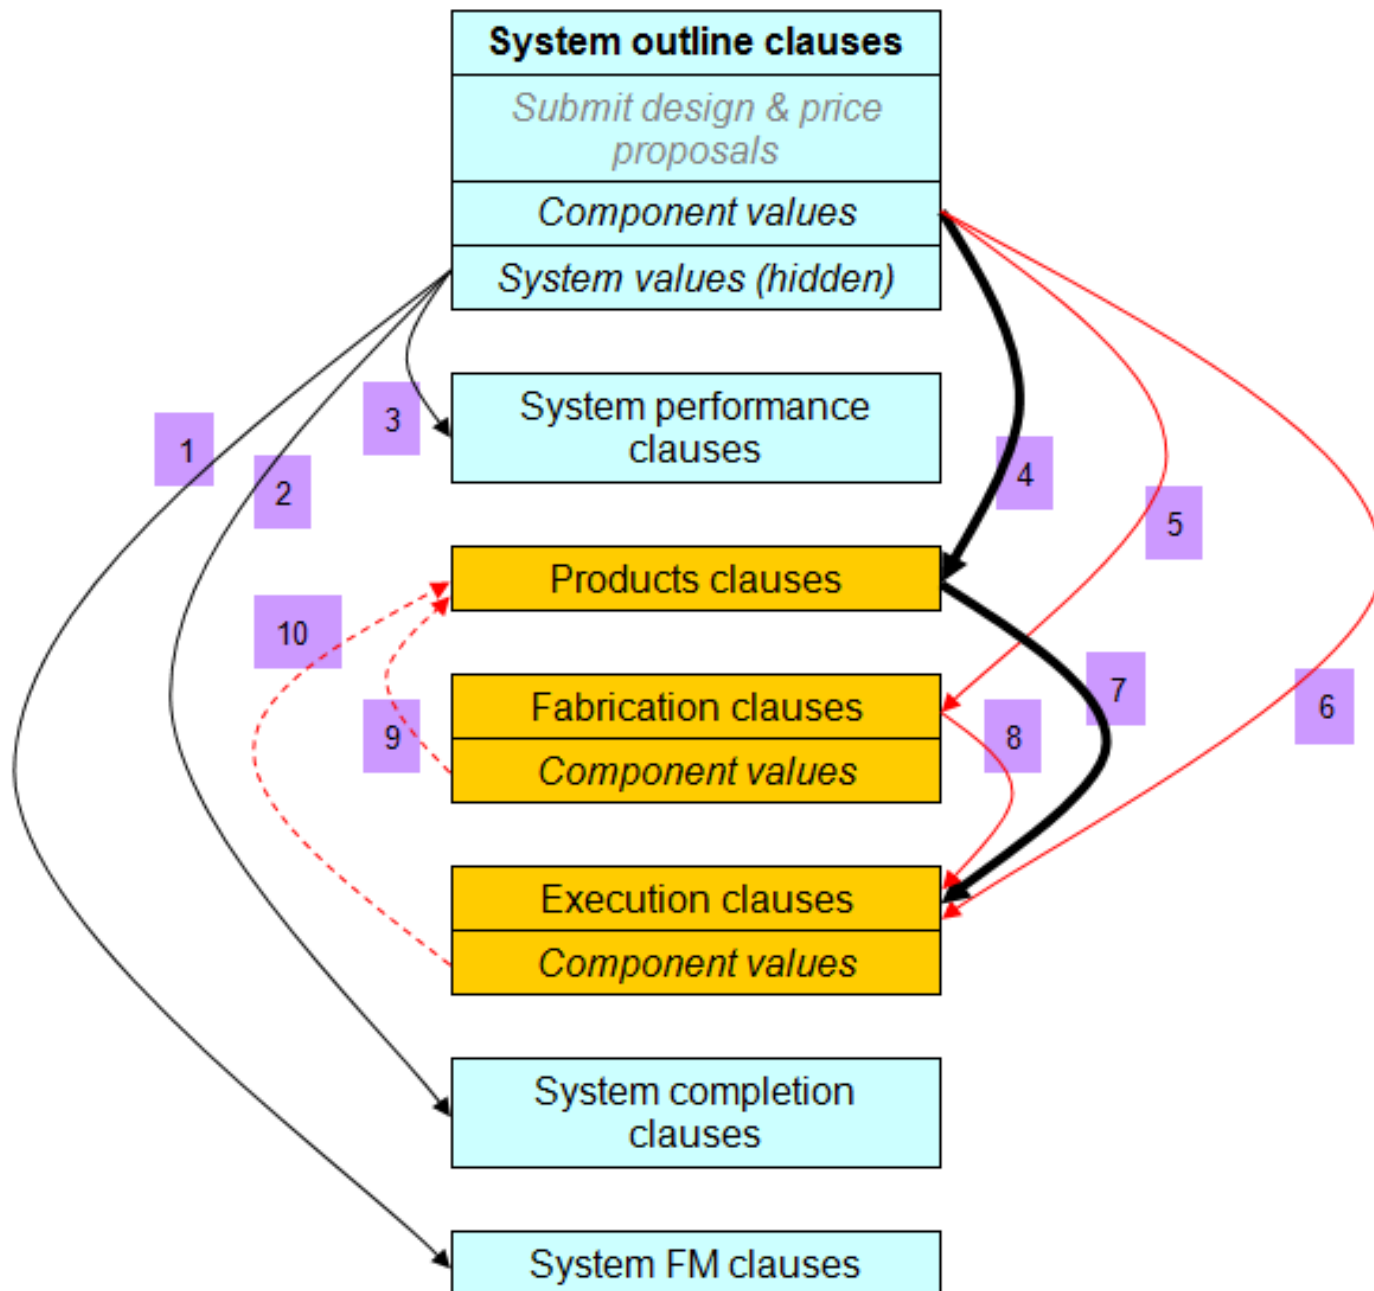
System outline clauses

Submit design & price proposals

Component values

System values (hidden)

System performance clauses

Products clauses

Fabrication clauses

Component values

Execution clauses

Component values

System completion clauses

System FM clauses

1

2

3

4

5

6

7

8

9

10